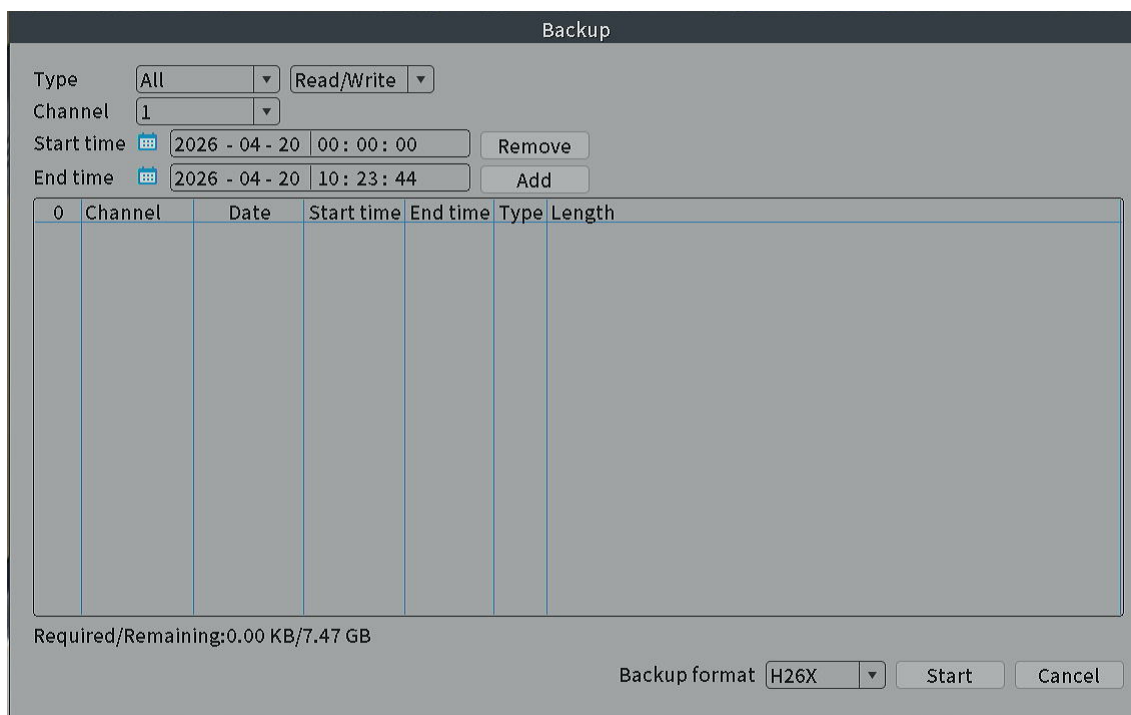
Backup

Type All Read/Write
Channel 1
Start time 2026 - 04 - 20 00: 00: 00 Remove
End time 2026 - 04 - 20 10: 23: 44 Add

| 0 | Channel | Date | Start time | End time | Type | Length |
|---|---|---|---|---|---|---|

Required/Remaining:0.00 KB/7.47 GB

Backup format H26X Start Cancel